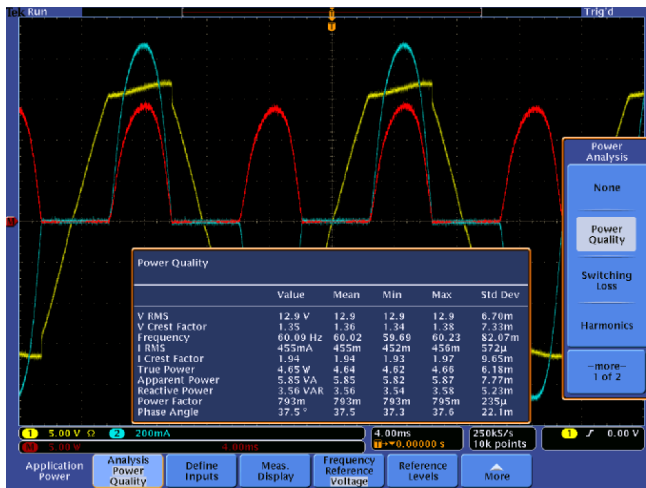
Tek Run

Trig'd

Power Analysis

None

Power Quality

Switching Loss

Harmonics

—more— 1 of 2

Power Quality

| | Value | Mean | Min | Max | Std Dev |
|---|---|---|---|---|---|
| V RMS | 12.9 V | 12.9 | 12.9 | 12.9 | 6.70m |
| V Crest Factor | 1.35 | 1.36 | 1.34 | 1.38 | 7.33m |
| Frequency | 60.09 Hz | 60.02 | 59.69 | 60.23 | 82.07m |
| I RMS | 455mA | 455m | 452m | 456m | 572µ |
| I Crest Factor | 1.94 | 1.94 | 1.93 | 1.97 | 9.65m |
| True Power | 4.65 W | 4.64 | 4.62 | 4.66 | 6.18m |
| Apparent Power | 5.85 VA | 5.85 | 5.82 | 5.87 | 7.77m |
| Reactive Power | 3.56 VAR | 3.56 | 3.54 | 3.58 | 5.23m |
| Power Factor | 793m | 793m | 793m | 795m | 235µ |
| Phase Angle | 37.5 ° | 37.5 | 37.3 | 37.6 | 22.1m |

1 5.00 V Ω 2 200mA
R 5.00 V 4.00ms
4.00ms
T→▼0.00000 s
250kS/s
10k points
1 ∫ 0.00 V

Application Power
Analysis Power Quality
Define Inputs
Meas. Display
Frequency Reference Voltage
Reference Levels
More